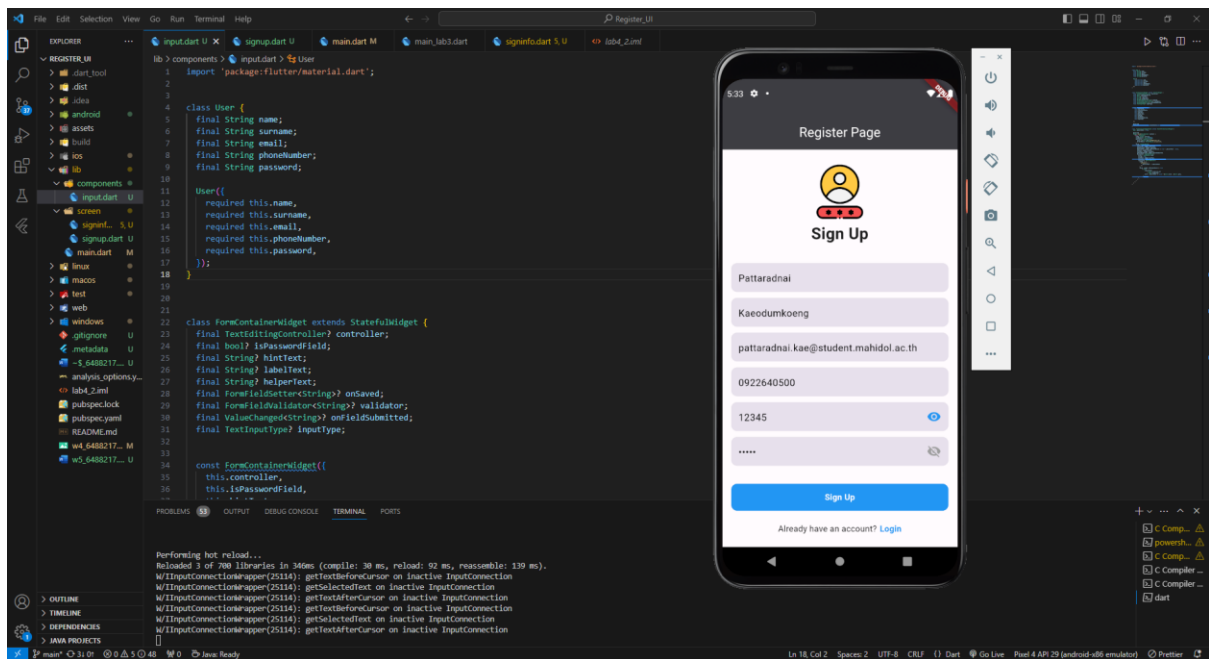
File Edit Selection View Go Run Terminal Help

Register_UI

EXPLORER ...
REGISTER_UI
.dart_tool
.dist
.idea
android
assets
build
ios
lib
components
input.dart U
screen
signinf... 5, U
signup.dart U
main.dart M
linux
macos
test
web
windows
.gitignore U
.metadata U
~$_6488217... U
analysis_options.y...
lab4_2.iml
pubspec.lock
pubspec.yaml
README.md
w4_6488217... M
w5_6488217... U

input.dart U signup.dart U main.dart M main_lab3.dart signinfo.dart 5, U lab4_2.iml

lib > components > input.dart > User

```
1  import 'package:flutter/material.dart';
2
3
4  class User {
5    final String name;
6    final String surname;
7    final String email;
8    final String phoneNumber;
9    final String password;
10
11   User({
12     required this.name,
13     required this.surname,
14     required this.email,
15     required this.phoneNumber,
16     required this.password,
17   });
18 }
19
20
21
22 class FormContainerWidget extends StatefulWidget {
23   final TextEditingController? controller;
24   final bool? isPasswordField;
25   final String? hintText;
26   final String? labelText;
27   final String? helperText;
28   final FormFieldSetter<String>? onSaved;
29   final FormFieldValidator<String>? validator;
30   final ValueChanged<String>? onFieldSubmitted;
31   final TextInputType? inputType;
32
33
34   const FormContainerWidget({
35     this.controller,
36     this.isPasswordField,
```

5:33

Register Page

Sign Up

Pattaradnai

Kaeodumkoeng

pattaradnai.kae@student.mahidol.ac.th

0922640500

12345

•••••

Sign Up

Already have an account? Login

PROBLEMS 53 OUTPUT DEBUG CONSOLE TERMINAL PORTS

Performing hot reload...
Reloaded 3 of 700 libraries in 346ms (compile: 30 ms, reload: 92 ms, reassemble: 139 ms).
W/IInputConnectionWrapper(25114): getTextBeforeCursor on inactive InputConnection
W/IInputConnectionWrapper(25114): getSelectedText on inactive InputConnection
W/IInputConnectionWrapper(25114): getTextAfterCursor on inactive InputConnection
W/IInputConnectionWrapper(25114): getTextBeforeCursor on inactive InputConnection
W/IInputConnectionWrapper(25114): getSelectedText on inactive InputConnection
W/IInputConnectionWrapper(25114): getTextAfterCursor on inactive InputConnection

C Comp...
powersh...
C Comp...
C Compiler ...
C Compiler ...
dart

OUTLINE
TIMELINE
DEPENDENCIES
JAVA PROJECTS

main* 3↓ 0↑ ⊗0 ⚠5 ⓘ48 ⚡0 Java: Ready

Ln 18, Col 2 Spaces: 2 UTF-8 CRLF {} Dart Go Live Pixel 4 API 29 (android-x86 emulator) Prettier